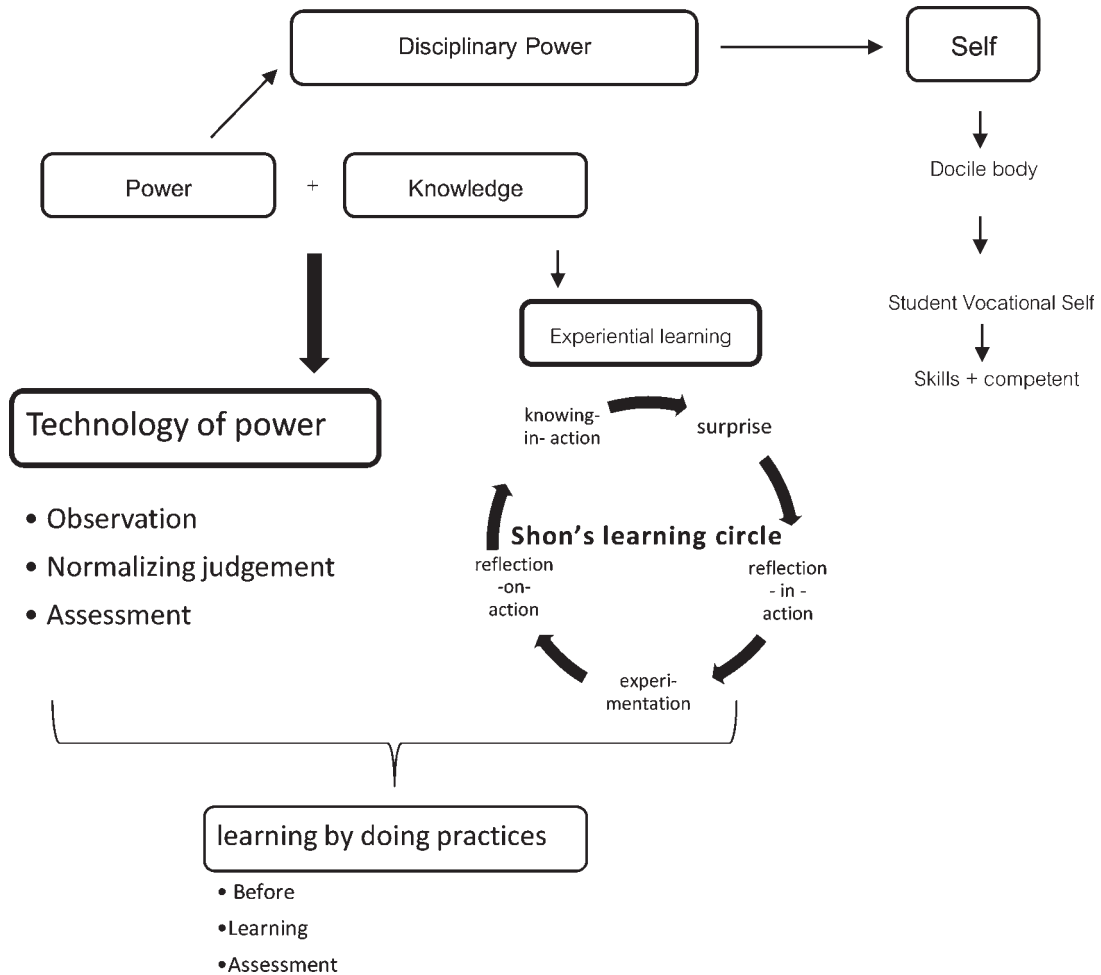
Disciplinary Power

Self

Docile body

Student Vocational Self

Skills + competent

Power

+

Knowledge

Experiential learning

Technology of power

• Observation
• Normalizing judgement
• Assessment

knowing-in- action

surprise

Shon's learning circle

reflection - in - action

experi-mentation

reflection -on- action

learning by doing practices

• Before
•Learning
•Assessment